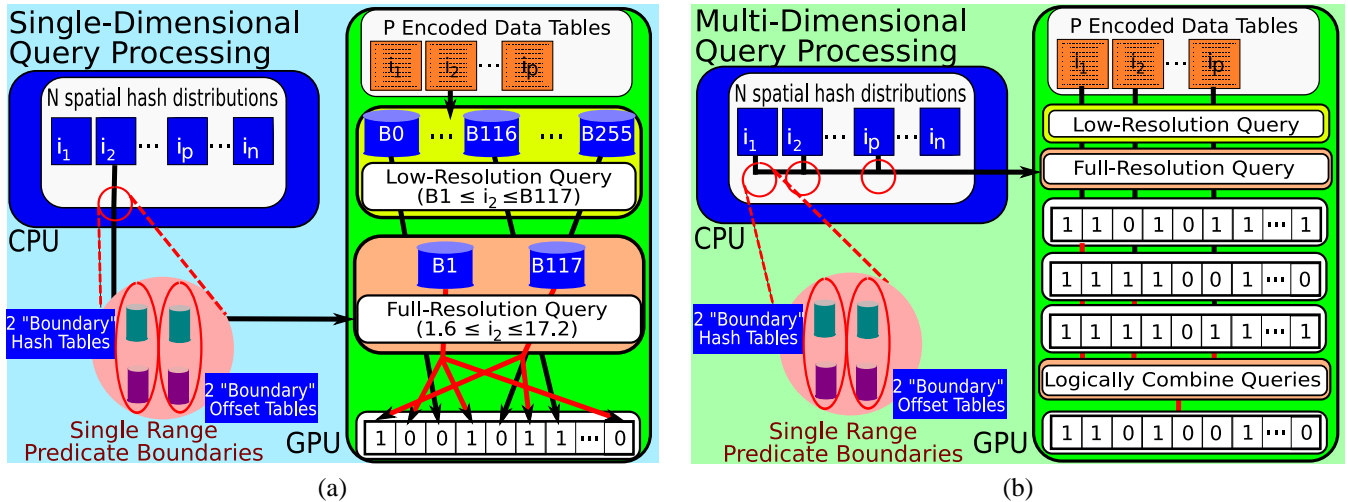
Single-Dimensional Query Processing

N spatial hash distributions

$i_1$ $i_2$ ··· $i_p$ ··· $i_n$

CPU

2 "Boundary" Hash Tables

2 "Boundary" Offset Tables

Single Range Predicate Boundaries

P Encoded Data Tables

$i_1$ $i_2$ ··· $i_p$

B0 ··· B116 ··· B255

Low-Resolution Query ($B1 \leq i_2 \leq B117$)

B1 B117

Full-Resolution Query ($1.6 \leq i_2 \leq 17.2$)

GPU

| 1 | 0 | 0 | 1 | 0 | 1 | 1 | ··· | 0 |
|---|---|---|---|---|---|---|---|---|

(a)

Multi-Dimensional Query Processing

N spatial hash distributions

$i_1$ $i_2$ ··· $i_p$ ··· $i_n$

CPU

2 "Boundary" Hash Tables

2 "Boundary" Offset Tables

Single Range Predicate Boundaries

P Encoded Data Tables

$i_1$ $i_2$ ··· $i_p$

Low-Resolution Query

Full-Resolution Query

| 1 | 1 | 0 | 1 | 0 | 1 | 1 | ··· | 1 |
|---|---|---|---|---|---|---|---|---|

| 1 | 1 | 1 | 1 | 0 | 0 | 1 | ··· | 0 |
|---|---|---|---|---|---|---|---|---|

| 1 | 1 | 1 | 1 | 0 | 1 | 1 | ··· | 1 |
|---|---|---|---|---|---|---|---|---|

Logically Combine Queries

GPU

| 1 | 1 | 0 | 1 | 0 | 0 | 1 | ··· | 0 |
|---|---|---|---|---|---|---|---|---|

(b)